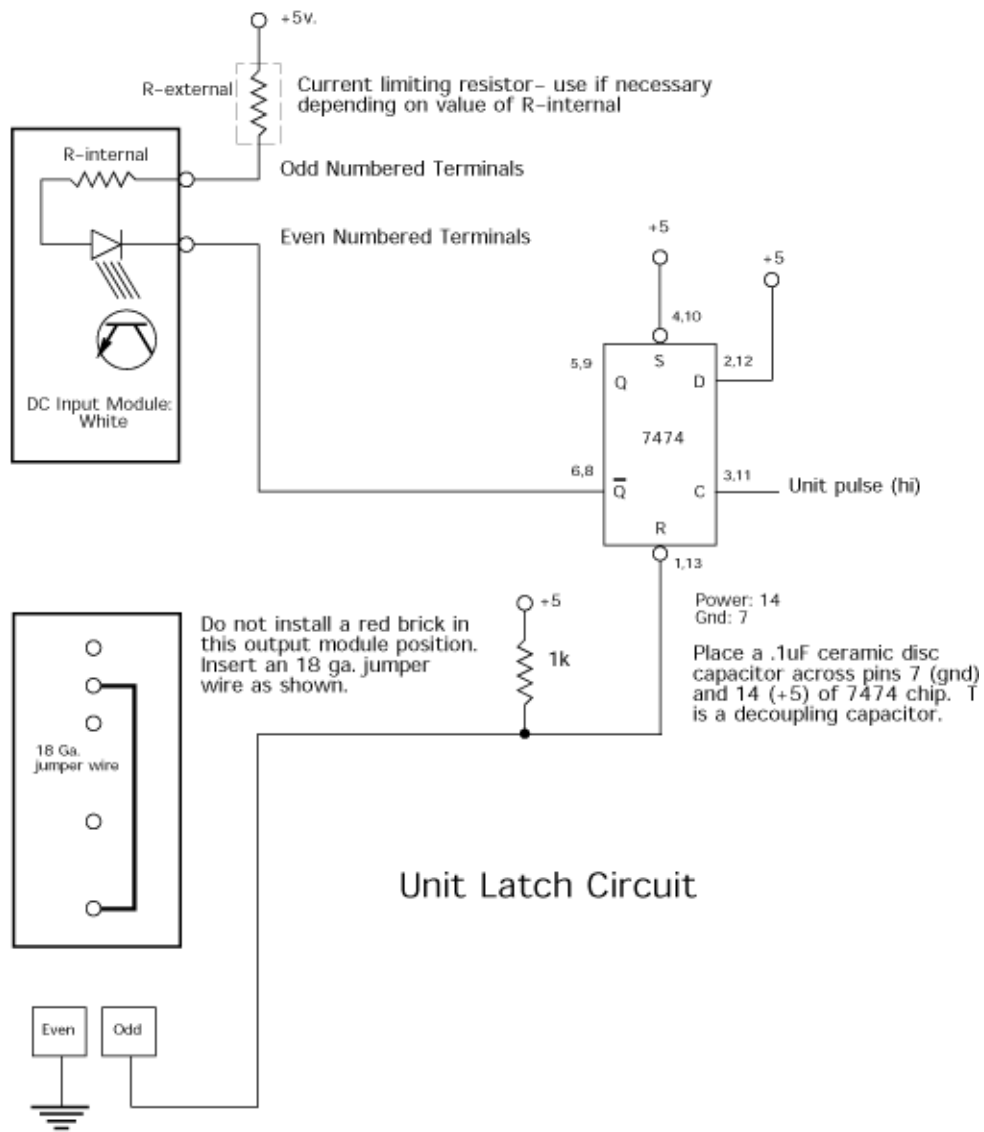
+5v.

R-external

Current limiting resistor– use if necessary depending on value of R-internal

R-internal

Odd Numbered Terminals

Even Numbered Terminals

DC Input Module: White

+5

+5

4,10

S

5,9

Q

D

2,12

7474

6,8

$\overline{Q}$

C

3,11

Unit pulse (hi)

R

1,13

Power: 14
Gnd: 7

Place a .1uF ceramic disc capacitor across pins 7 (gnd) and 14 (+5) of 7474 chip. T is a decoupling capacitor.

Do not install a red brick in this output module position. Insert an 18 ga. jumper wire as shown.

+5

1k

18 Ga. jumper wire

Unit Latch Circuit

Even

Odd